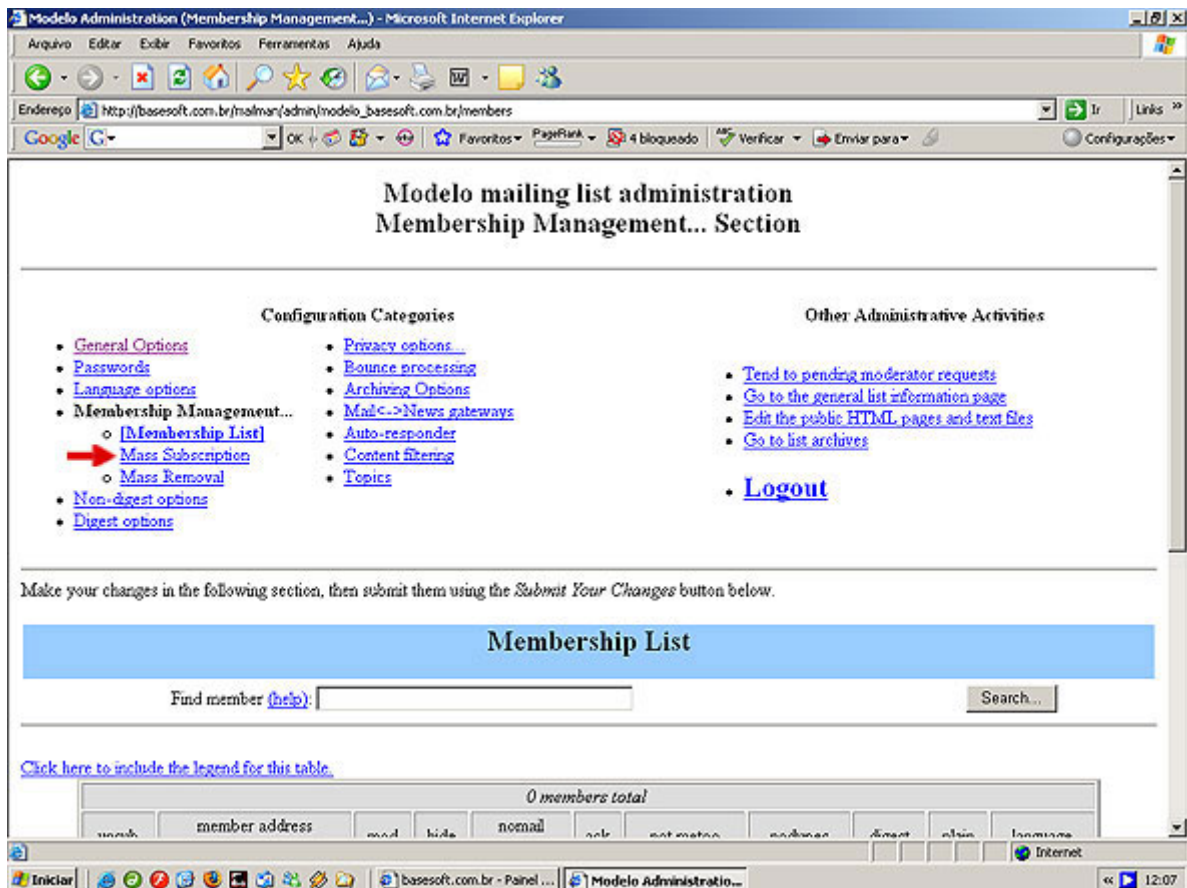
Modelo Administration (Membership Management...) - Microsoft Internet Explorer

Arquivo Editar Exibir Favoritos Ferramentas Ajuda

Endereço http://basesoft.com.br/mailman/admin/modelo_basesoft.com.br/members Ir Links »

Google G- OK Favoritos PageRank 4 bloqueado Verificar Enviar para Configurações

Modelo mailing list administration
Membership Management... Section

Configuration Categories

- General Options
- Passwords
- Language options
- Membership Management...
  - [Membership List]
  - Mass Subscription
  - Mass Removal
- Non-digest options
- Digest options

- Privacy options...
- Bounce processing
- Archiving Options
- Mail<->News gateways
- Auto-responder
- Content filtering
- Topics

Other Administrative Activities

- Tend to pending moderator requests
- Go to the general list information page
- Edit the public HTML pages and text files
- Go to list archives
- Logout

Make your changes in the following section, then submit them using the *Submit Your Changes* button below.

Membership List

Find member (help): Search...

Click here to include the legend for this table.

0 members total

unsub | member address | mod | hide | nomail | ack | not metoo | nodupes | digest | plain | language

Internet

Iniciar basesoft.com.br - Painel ... Modelo Administratio... 12:07